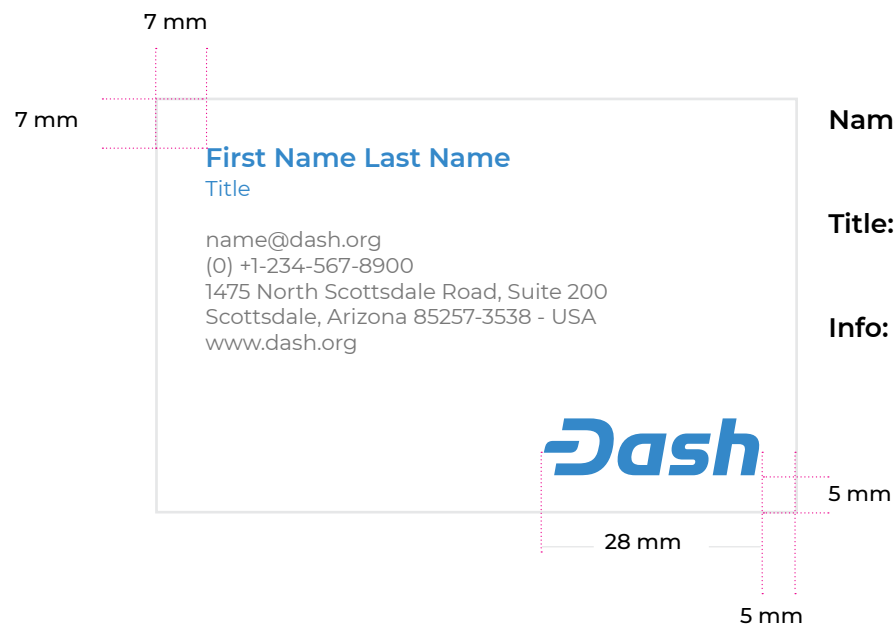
7 mm

7 mm

First Name Last Name
Title

name@dash.org
(0) +1-234-567-8900
1475 North Scottsdale Road, Suite 200
Scottsdale, Arizona 85257-3538 - USA
www.dash.org

Dash

28 mm

5 mm

5 mm

Nam

Title:

Info: